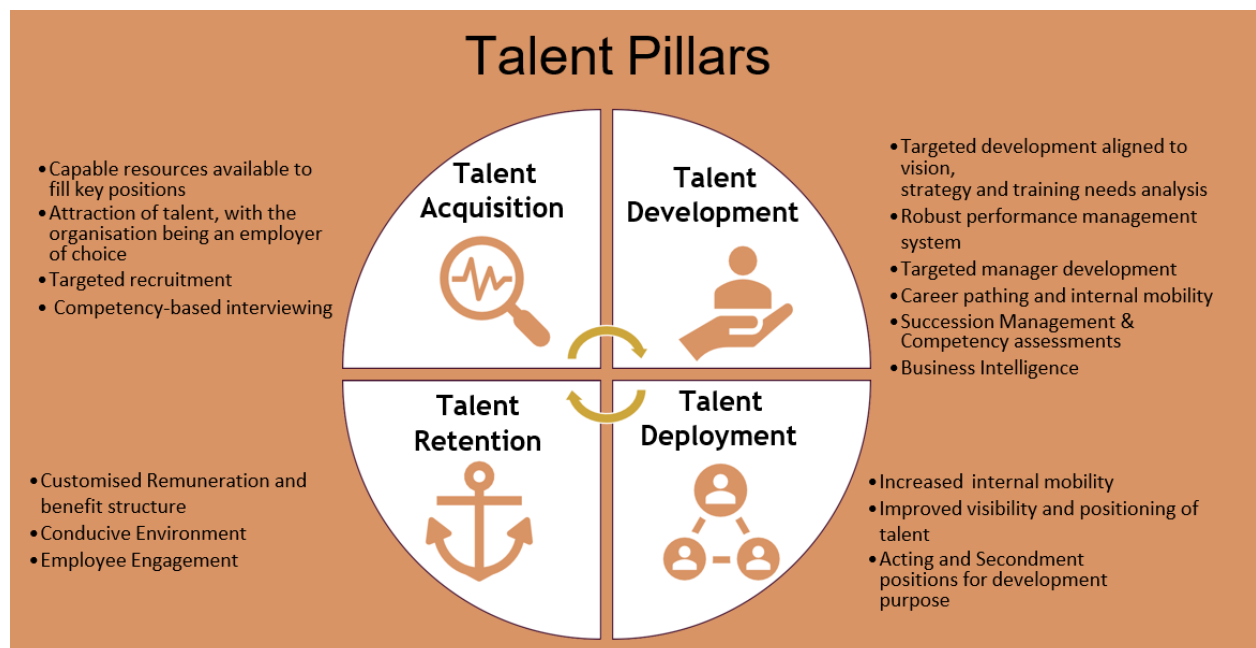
Talent Pillars

- Capable resources available to fill key positions
- Attraction of talent, with the organisation being an employer of choice
- Targeted recruitment
- Competency-based interviewing

Talent Acquisition

Talent Development

- Targeted development aligned to vision, strategy and training needs analysis
- Robust performance management system
- Targeted manager development
- Career pathing and internal mobility
- Succession Management & Competency assessments
- Business Intelligence

Talent Retention

Talent Deployment

- Customised Remuneration and benefit structure
- Conducive Environment
- Employee Engagement

- Increased internal mobility
- Improved visibility and positioning of talent
- Acting and Secondment positions for development purpose